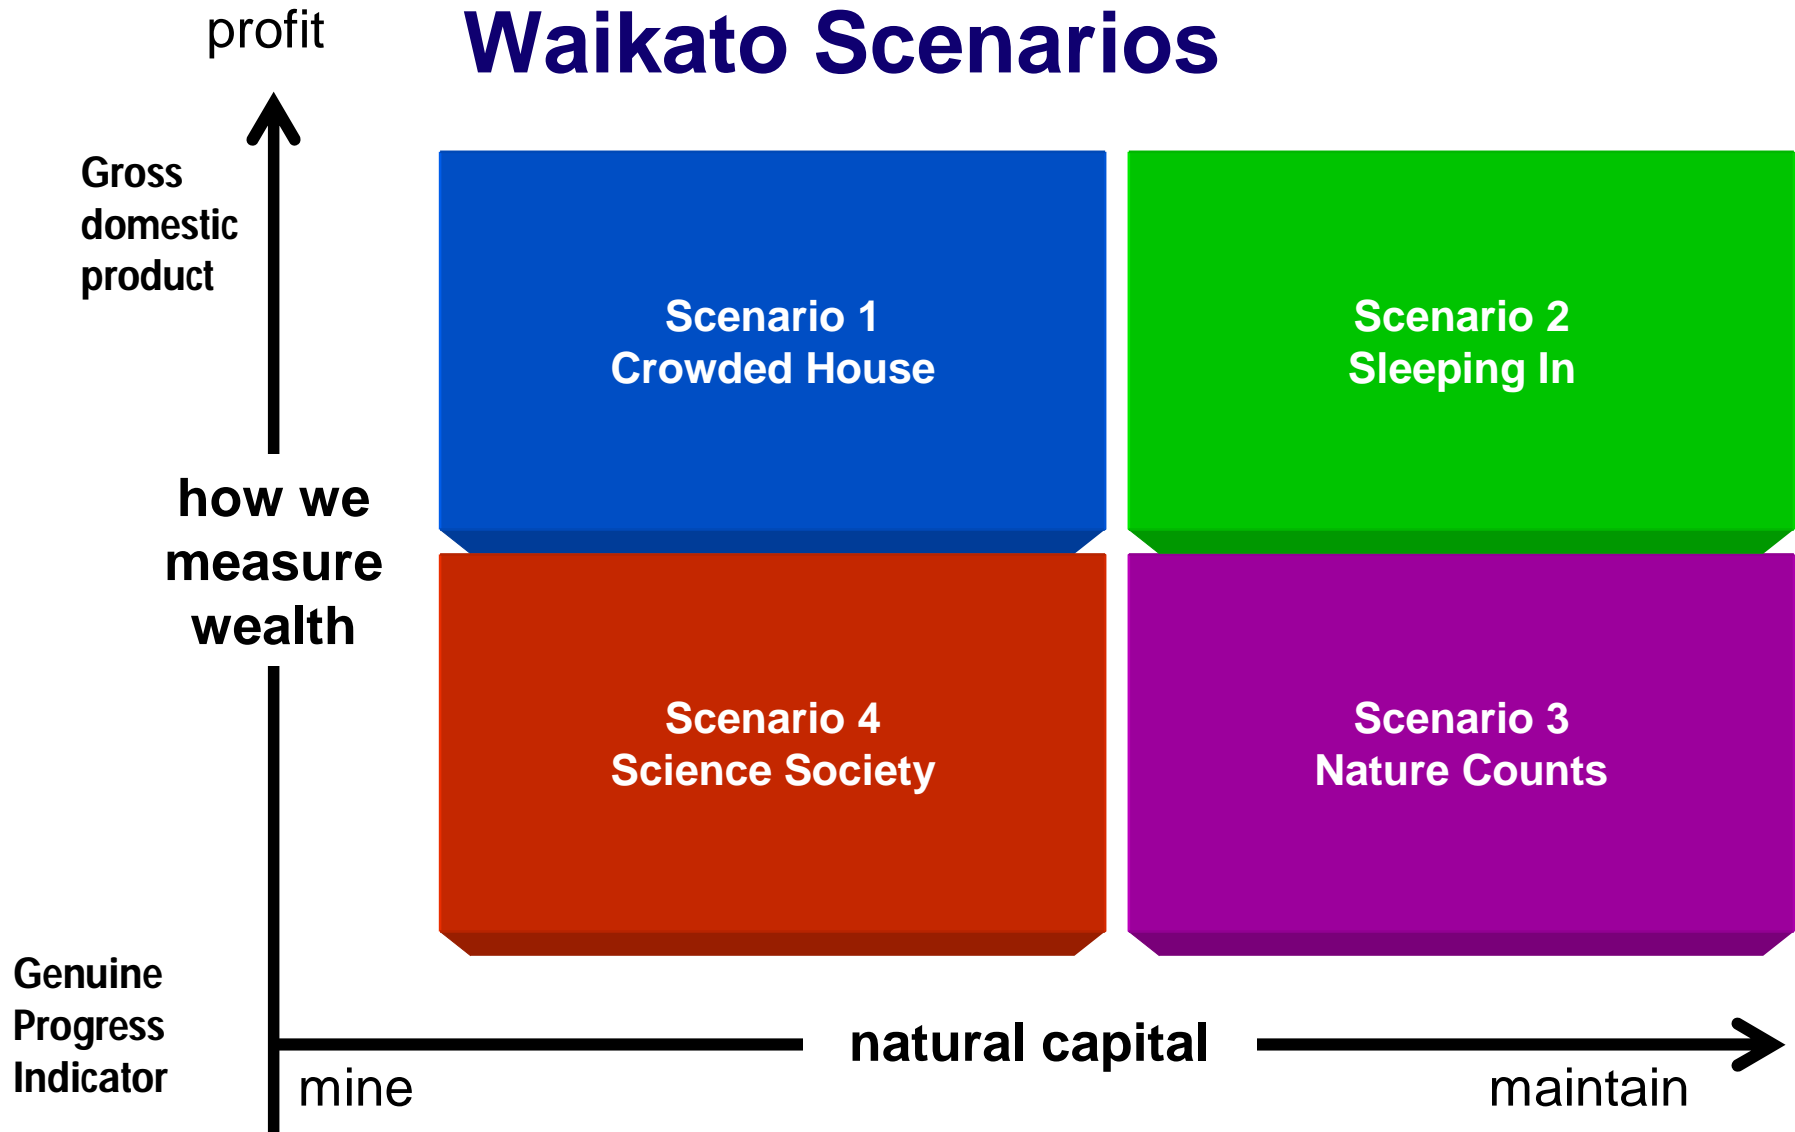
profit

Waikato Scenarios

Gross domestic product

Scenario 1
Crowded House

Scenario 2
Sleeping In

how we measure wealth

Scenario 4
Science Society

Scenario 3
Nature Counts

Genuine Progress Indicator

natural capital

mine

maintain